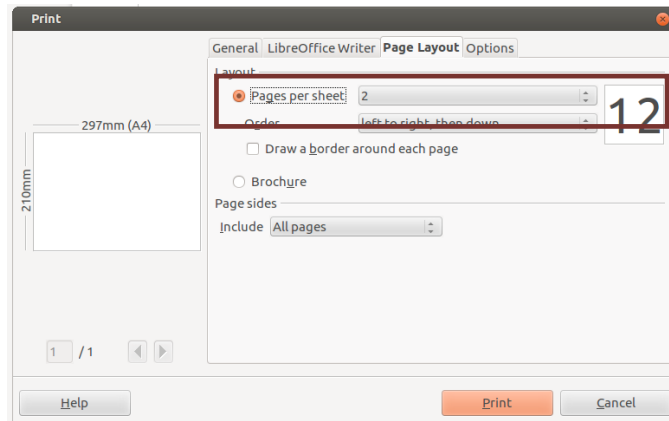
Print

General LibreOffice Writer Page Layout Options

Layout

Pages per sheet 2

Order left to right, then down

12

Draw a border around each page

Brochure

Page sides

Include All pages

297mm (A4)

210mm

1 / 1

Help

Print

Cancel